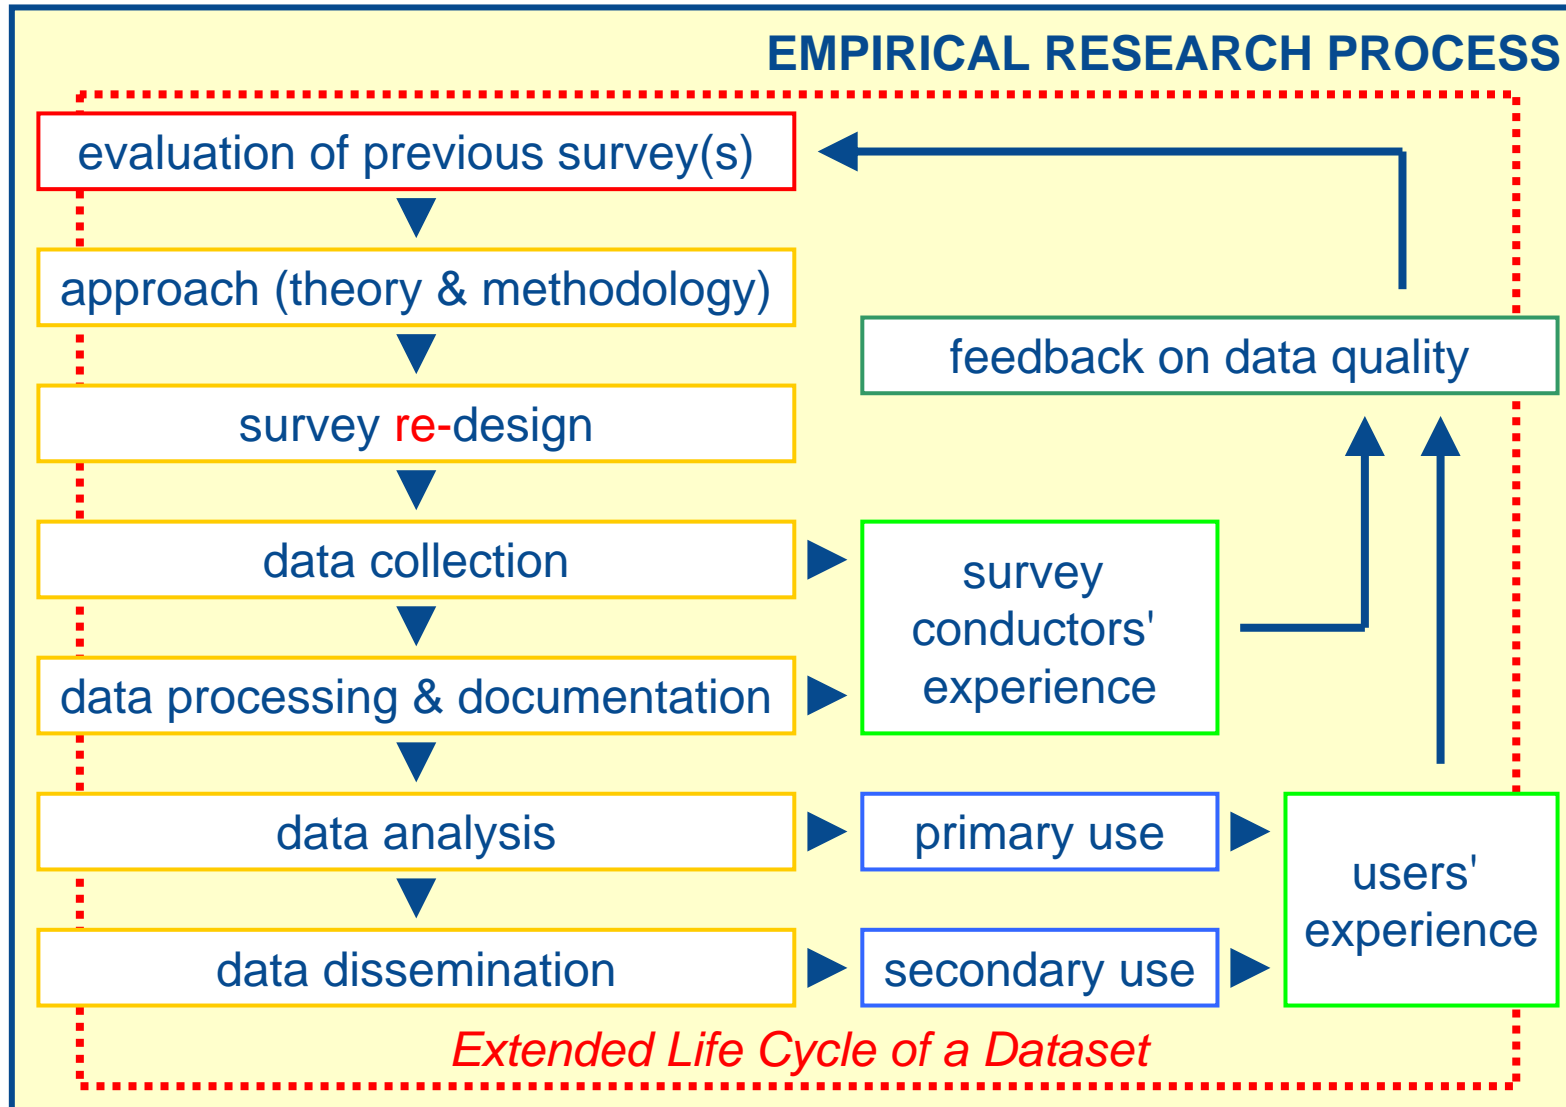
EMPIRICAL RESEARCH PROCESS

evaluation of previous survey(s)

approach (theory & methodology)

survey re-design

data collection

data processing & documentation

data analysis

data dissemination

feedback on data quality

survey conductors' experience

primary use

secondary use

users' experience

Extended Life Cycle of a Dataset